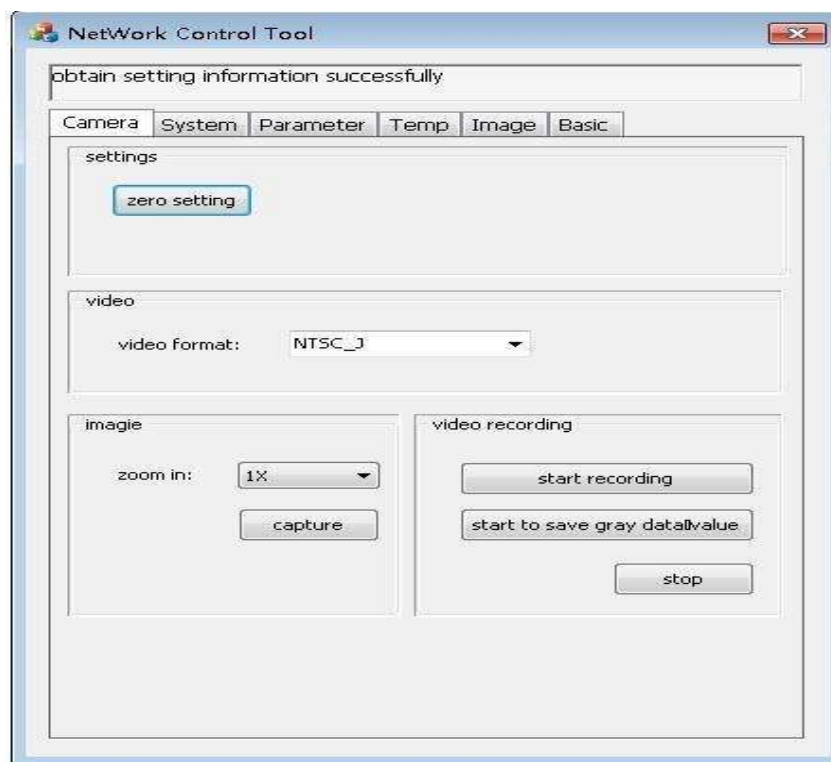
NetWork Control Tool

obtain setting information successfully

Camera | System | Parameter | Temp | Image | Basic

settings

zero setting

video

video format: NTSC_J

imagie

zoom in: 1X

capture

video recording

start recording

start to save gray data\value

stop